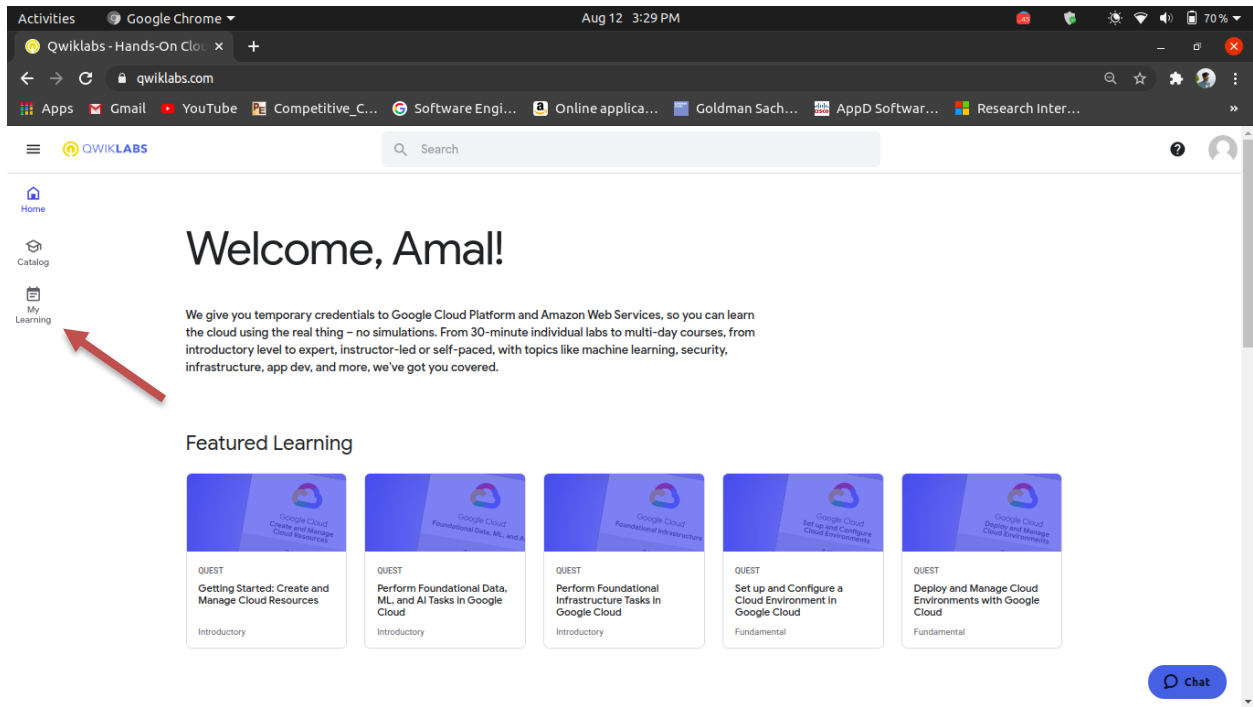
Activities Google Chrome Aug 12 3:29 PM 70 %

Qwiklabs - Hands-On Clou ×

qwiklabs.com

Apps Gmail YouTube Competitive_C... Software Engi... Online applica... Goldman Sach... AppD Softwar... Research Inter...

QWIKLABS

Search

Home

Catalog

My Learning

Welcome, Amal!

We give you temporary credentials to Google Cloud Platform and Amazon Web Services, so you can learn the cloud using the real thing – no simulations. From 30-minute individual labs to multi-day courses, from introductory level to expert, instructor-led or self-paced, with topics like machine learning, security, infrastructure, app dev, and more, we've got you covered.

Featured Learning

Google Cloud Create and Manage Cloud Resources

QUEST

Getting Started: Create and Manage Cloud Resources

Introductory

Google Cloud Foundational Data, ML, and AI

QUEST

Perform Foundational Data, ML, and AI Tasks in Google Cloud

Introductory

Google Cloud Foundational Infrastructure

QUEST

Perform Foundational Infrastructure Tasks in Google Cloud

Introductory

Google Cloud Set up and Configure Cloud Environments

QUEST

Set up and Configure a Cloud Environment in Google Cloud

Fundamental

Google Cloud Deploy and Manage Cloud Environments

QUEST

Deploy and Manage Cloud Environments with Google Cloud

Fundamental

Chat